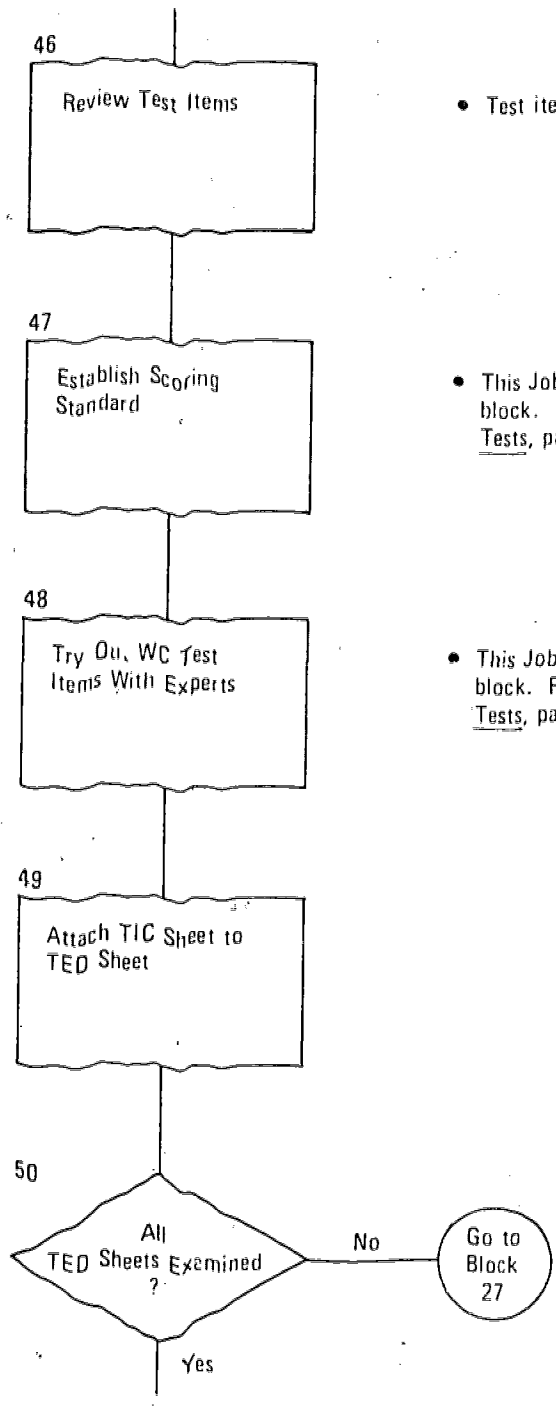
46

Review Test Items

• Test ite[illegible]

47

Establish Scoring Standard

• This Job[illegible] block. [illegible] Tests, pa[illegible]

48

Try Ou, WC Test Items With Experts

• This Job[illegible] block. F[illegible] Tests, pa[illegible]

49

Attach TIC Sheet to TED Sheet

50

All TED Sheets Exemined ?

No

Go to Block 27

Yes